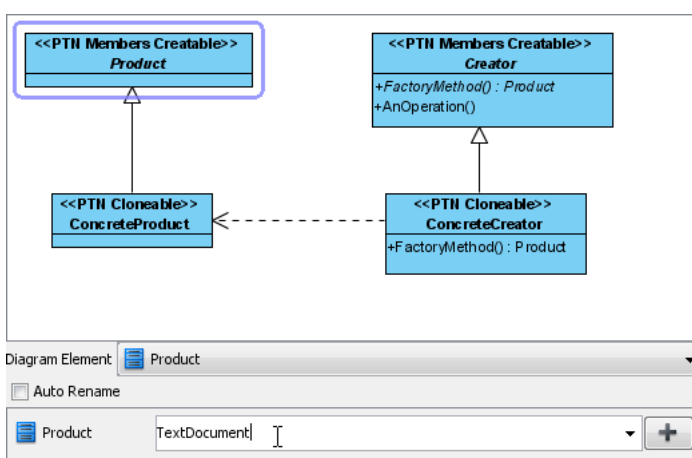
<<PTN Members Creatable>>
*Product*

<<PTN Members Creatable>>
*Creator*
+*FactoryMethod() : Product*
+AnOperation()

<<PTN Cloneable>>
ConcreteProduct

<<PTN Cloneable>>
ConcreteCreator
+FactoryMethod() : Product

Diagram Element Product

Auto Rename

Product TextDocument